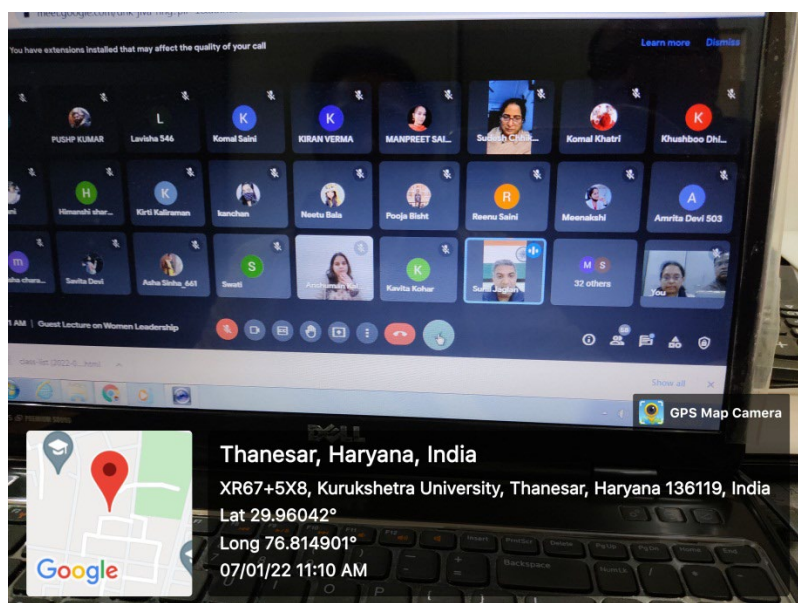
meet.google.com/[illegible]

You have extensions installed that may affect the quality of your call

Learn more Dismiss

PUSHP KUMAR
L
Lavisha 546
K
Komal Saini
K
KIRAN VERMA
MANPREET SAI...
Sudesh Chhik...
Komal Khatri
K
Khushboo Dhi...

H
Himanshi shar...
K
Kirti Kaliraman
kanchan
Neetu Bala
Pooja Bisht
R
Reenu Saini
Meenakshi
A
Amrita Devi 503

m
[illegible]sha chara...
Savita Devi
Asha Sinha_661
S
Swati
Archana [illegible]
K
Kavita Kohar
Sunil Jaglan
M S
32 others
You

AM | Guest Lecture on Women Leadership

Show all

DELL

GPS Map Camera

Thanesar, Haryana, India
XR67+5X8, Kurukshetra University, Thanesar, Haryana 136119, India
Lat 29.96042°
Long 76.814901°
07/01/22 11:10 AM

Google

Backspace